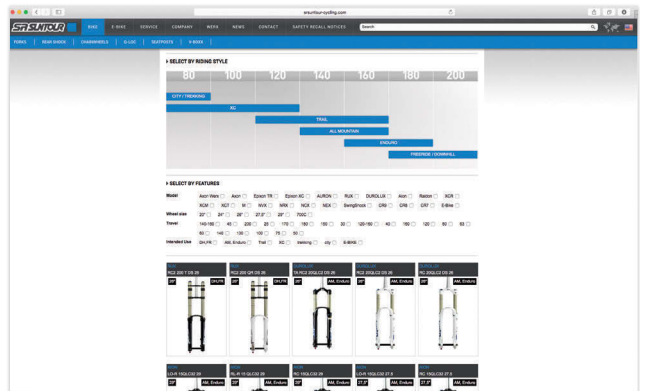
srsuntour-cycling.com

SR SUNTOUR

BIKE E-BIKE SERVICE COMPANY MEDIA NEWS CONTACT SAFETY RECALL NOTICES Search

FORKS REAR SHOCKS CHAINWHEELS E-LOC SEATPOSTS E-BIKES

SELECT BY RIDING STYLE

80 100 120 140 160 180 200

CITY / TREKKING

XC

TRAIL

ALL MOUNTAIN

ENDURO

FREERIDE / DOWNHILL

SELECT BY FEATURES

Model: Aion Vers, Aion, Epicon TR, Epicon XC, AURON, RUX, DUROLUX, Axon, Raidon, XCR, XCM, XCT, M, NVX, NRX, NCX, NEX, SwingShock, CR9, CR8, CR7, E-Bike

Wheel size: 20", 24", 26", 27.5", 29", 700C

Travel: 140/160, 40, 200, 20, 170, 180, 150, 30, 120/80, 40, 160, 120, 80, 63, 50, 140, 130, 100, 75, 55

Intended Use: DH,FR, AM, Enduro, Trail, XC, trekking, city, E-BIKE

RUX RC2 200 T DS 26 26" DH,FR
RUX RC2 200 QR DS 26 26" DH,FR
DUROLUX TA RC2 20QLC2 DS 26 26" AM, Enduro
DUROLUX RC2 20QLC2 DS 26 26" AM, Enduro
DUROLUX RC2 20QLC2 DS 26 26" AM, Enduro

AION LO-R 15QLC32 29 29" AM, Enduro
AION RL-R 15 QLC32 29 29" AM, Enduro
AION RC 15QLC32 29 29" AM, Enduro
AION LO-R 15QLC32 27.5 27.5" AM, Enduro
AION RC 15QLC32 27.5 27.5" AM, Enduro